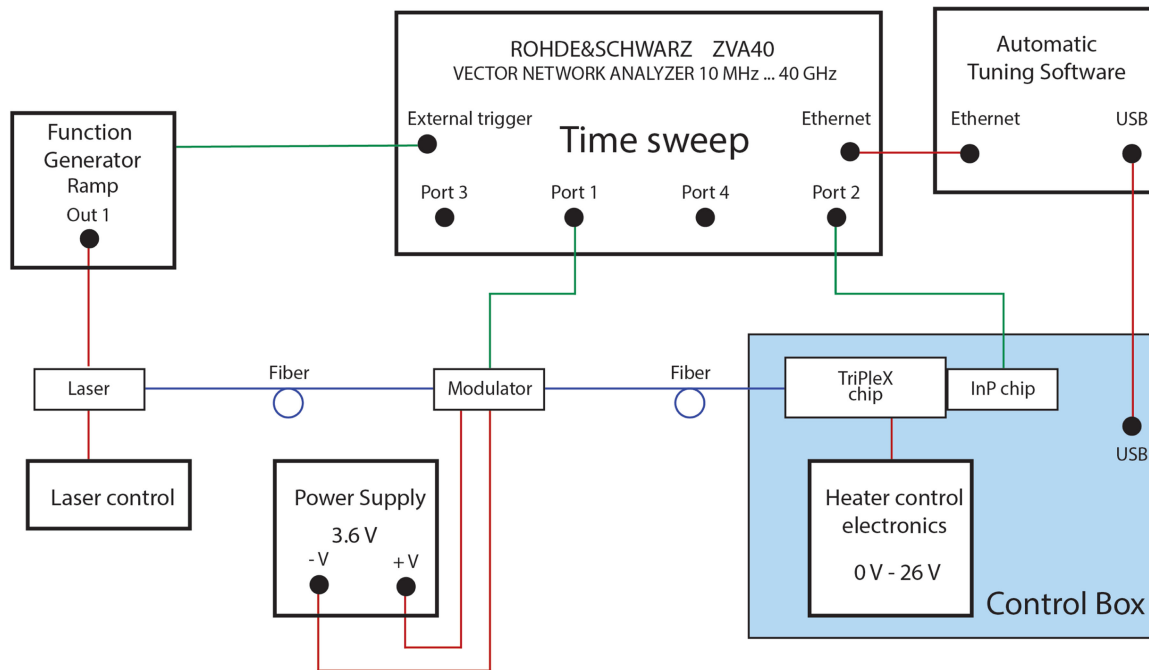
ROHDE&SCHWARZ ZVA40
VECTOR NETWORK ANALYZER 10 MHz ... 40 GHz

External trigger

Time sweep

Ethernet

Port 3

Port 1

Port 4

Port 2

Automatic Tuning Software

Ethernet

USB

Function Generator Ramp

Out 1

Laser

Fiber

Modulator

Fiber

TriPleX chip

InP chip

USB

Laser control

Power Supply

3.6 V

- V

+ V

Heater control electronics

0 V - 26 V

Control Box